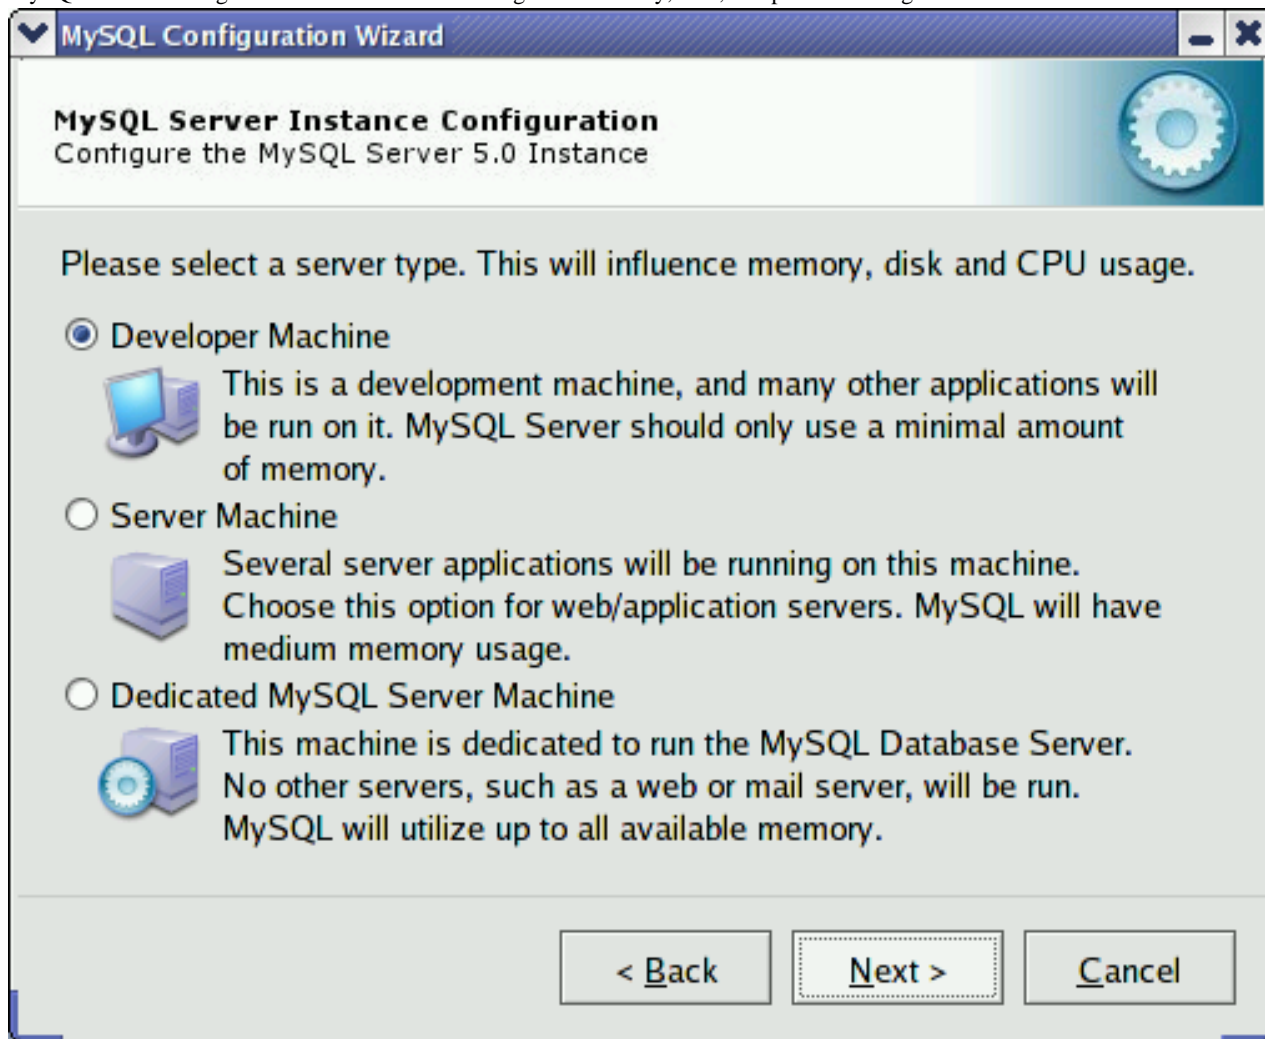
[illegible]

MySQL Configuration Wizard

MySQL Server Instance Configuration
Configure the MySQL Server 5.0 Instance

Please select a server type. This will influence memory, disk and CPU usage.

Developer Machine

This is a development machine, and many other applications will be run on it. MySQL Server should only use a minimal amount of memory.

Server Machine

Several server applications will be running on this machine. Choose this option for web/application servers. MySQL will have medium memory usage.

Dedicated MySQL Server Machine

This machine is dedicated to run the MySQL Database Server. No other servers, such as a web or mail server, will be run. MySQL will utilize up to all available memory.

< Back

Next >

Cancel